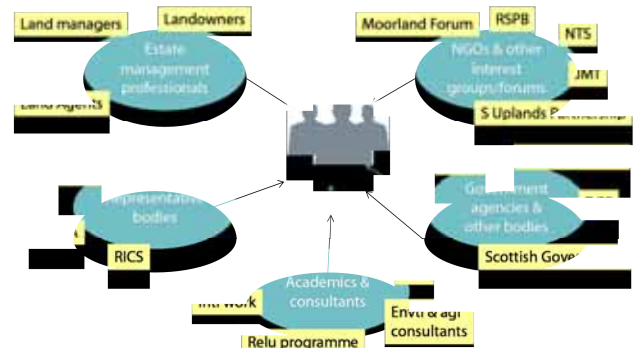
Land managers

Landowners

Estate management professionals

Land Agents

Moorland Forum

RSPB

NTS

NGOs & other interest groups/forums

JMT

S Uplands Partnership

Representative bodies

RICS

Government agencies & other bodies

Scottish Gove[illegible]

Academics & consultants

Intl work

Envt & agr consultants

Relu programme